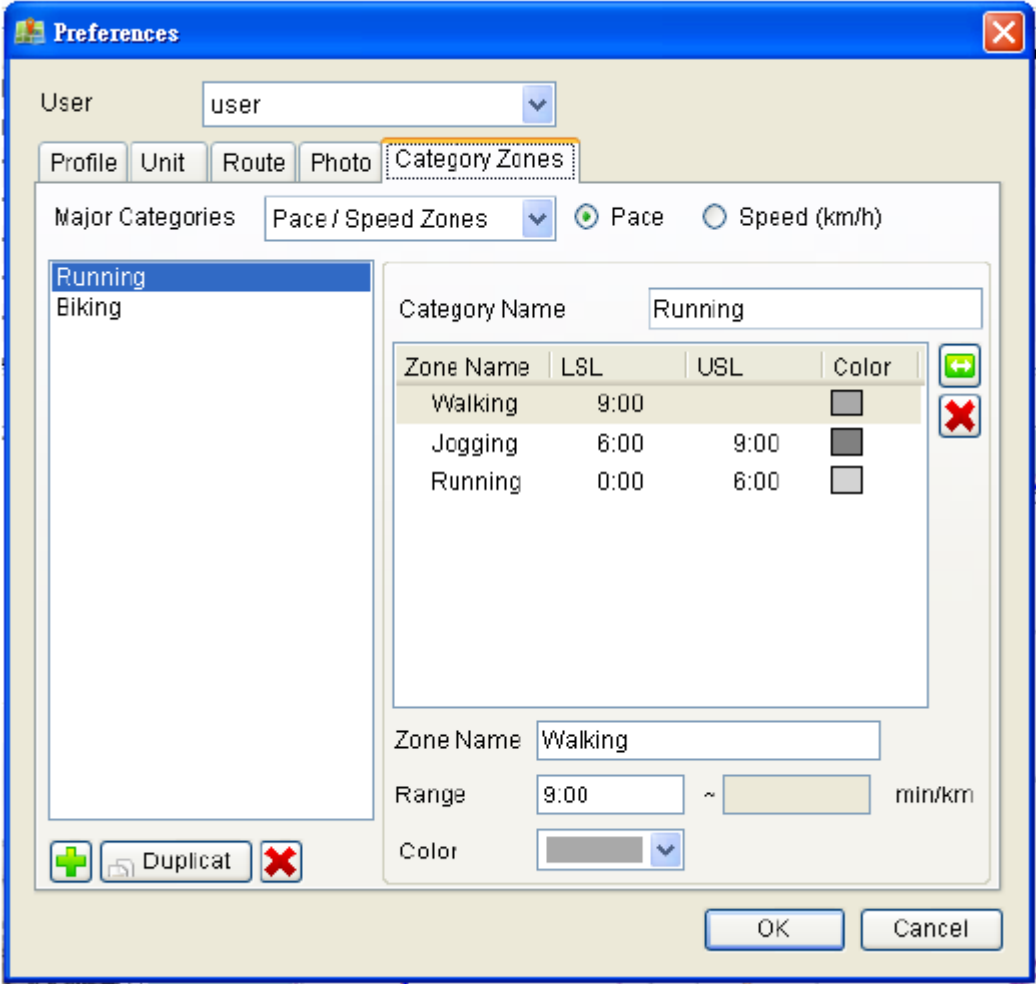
Preferences

User user

Profile Unit Route Photo Category Zones

Major Categories Pace / Speed Zones Pace Speed (km/h)

Running
Biking

Category Name Running

| Zone Name | LSL | USL | Color |
|---|---|---|---|
| Walking | 9:00 | | |
| Jogging | 6:00 | 9:00 | |
| Running | 0:00 | 6:00 | |

Zone Name Walking

Range 9:00 ~ min/km

Color

Duplicat

OK Cancel